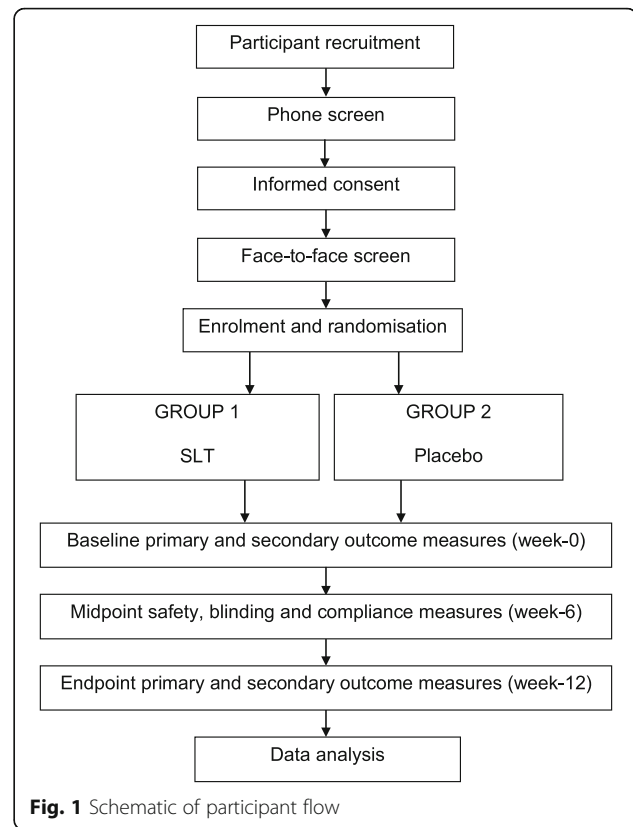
Participant recruitment

Phone screen

Informed consent

Face-to-face screen

Enrolment and randomisation

GROUP 1

SLT

GROUP 2

Placebo

Baseline primary and secondary outcome measures (week-0)

Midpoint safety, blinding and compliance measures (week-6)

Endpoint primary and secondary outcome measures (week-12)

Data analysis

**Fig. 1** Schematic of participant flow